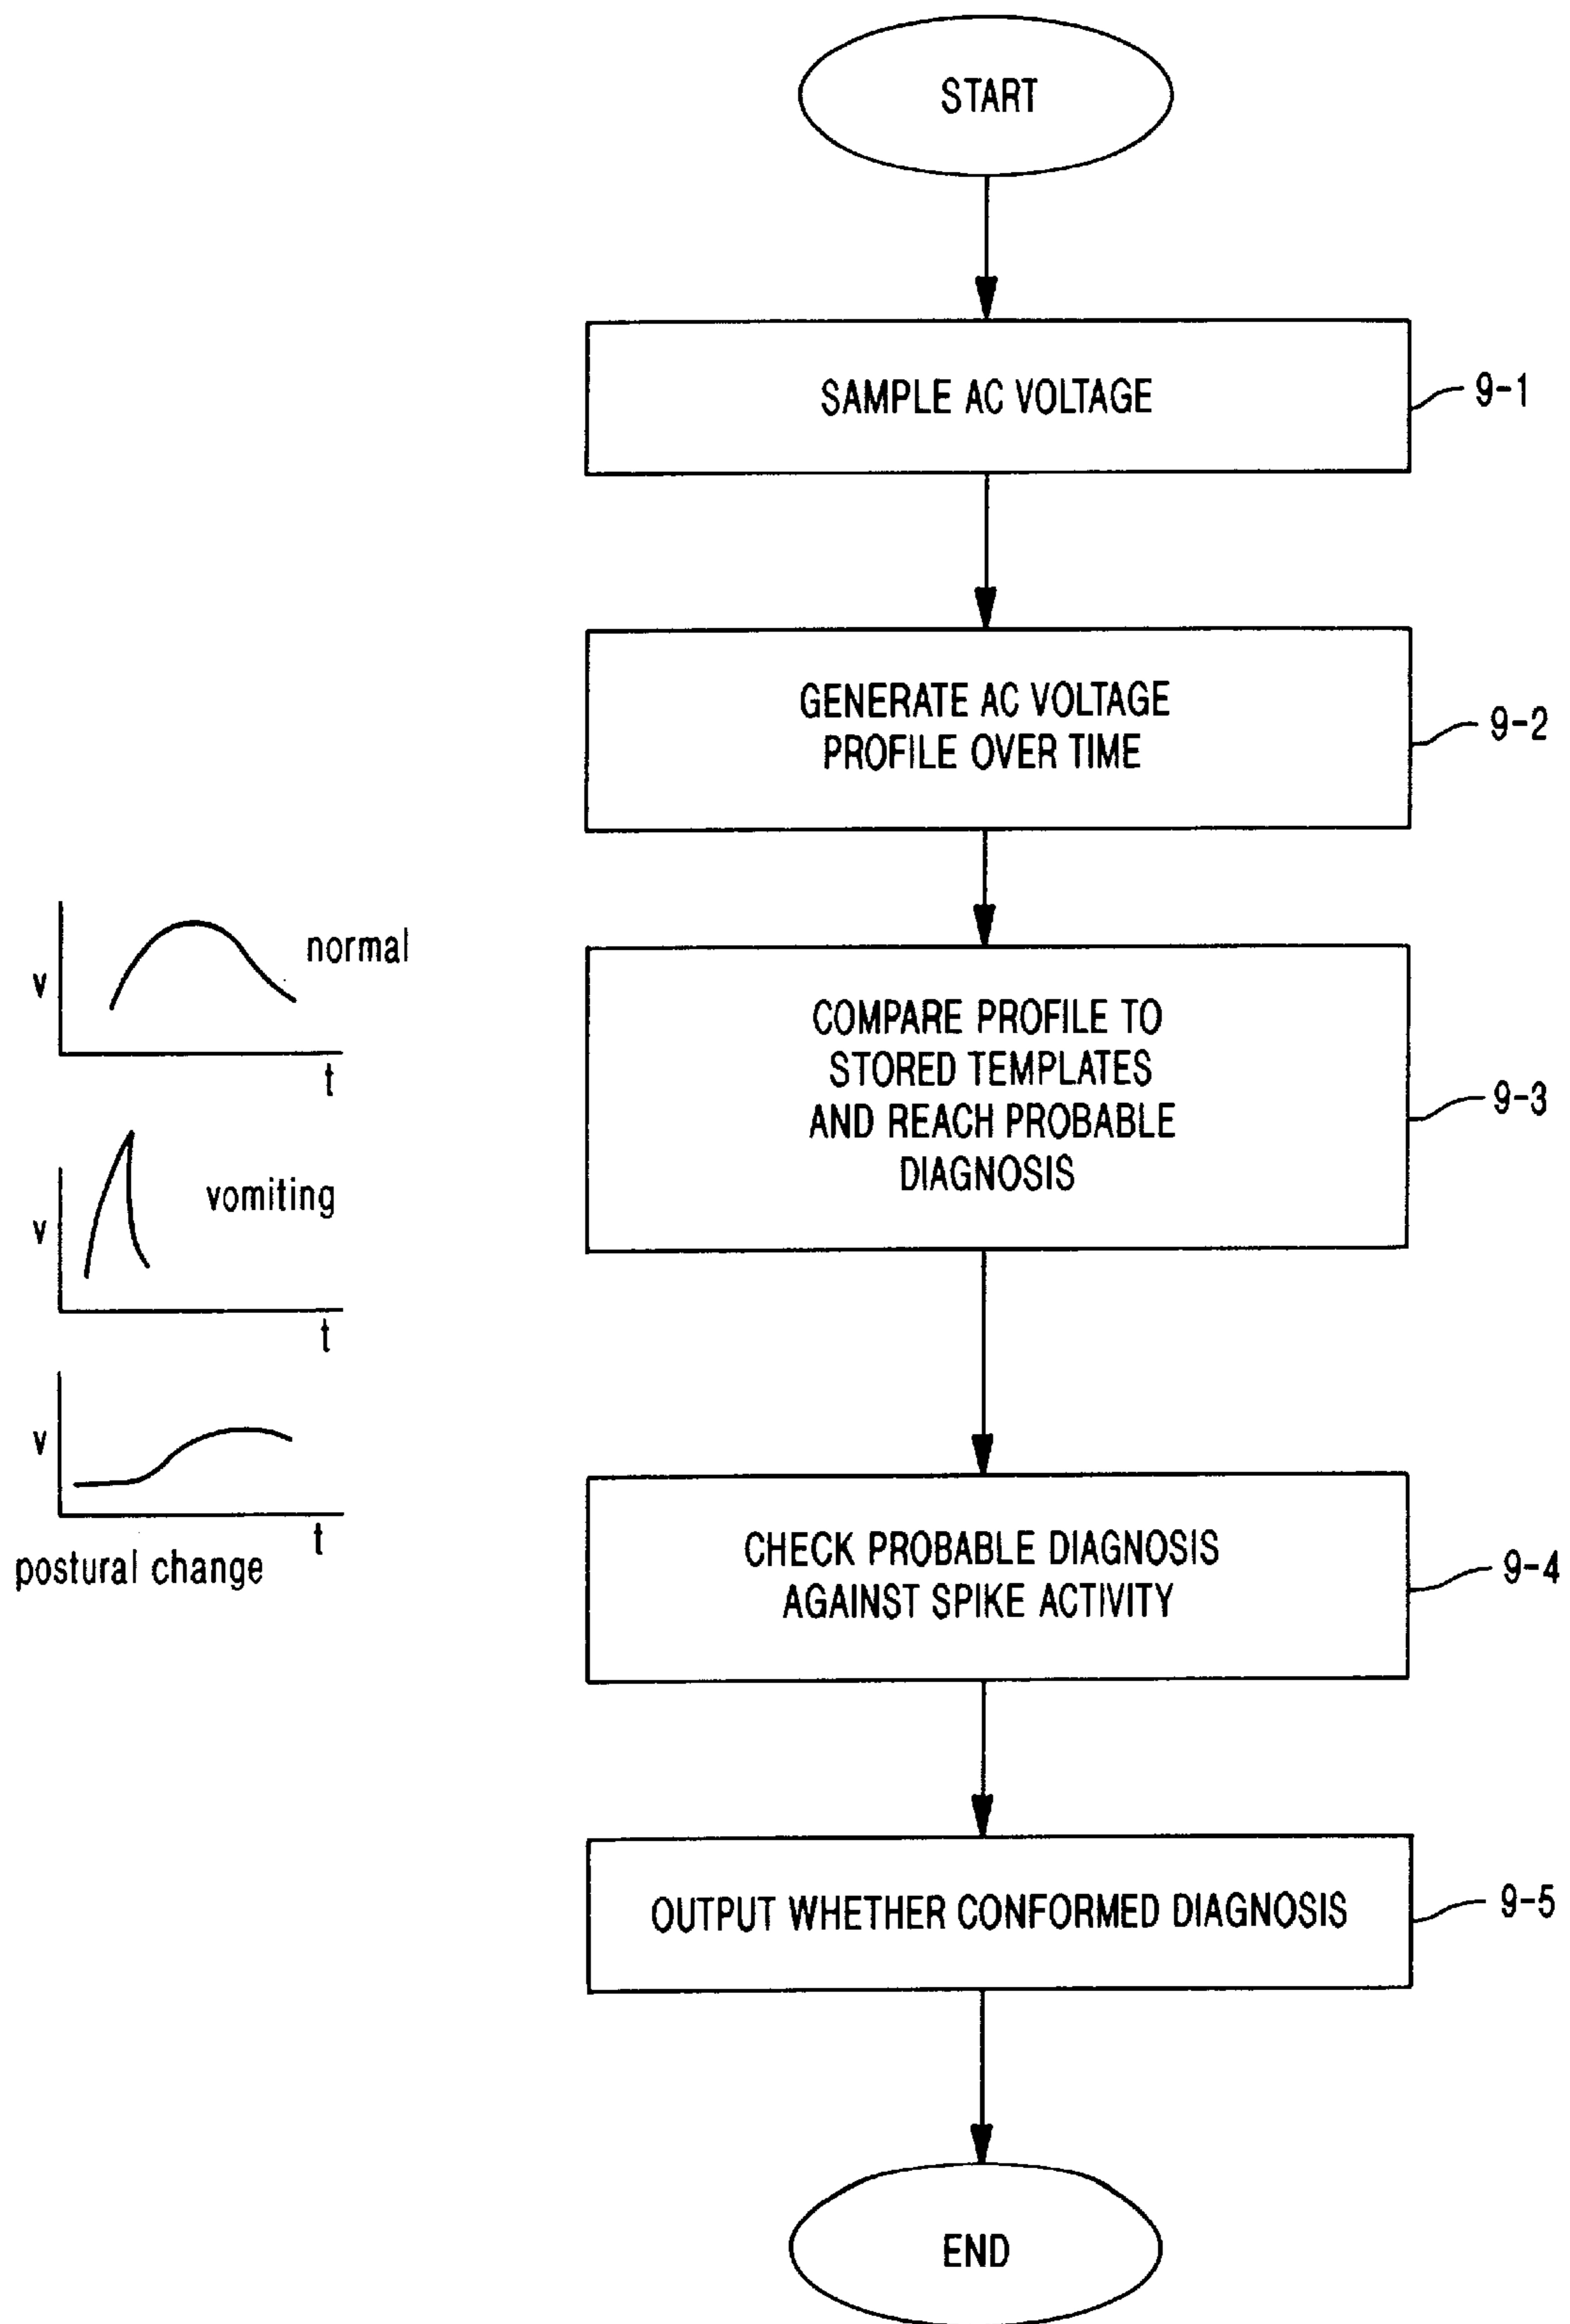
START

SAMPLE AC VOLTAGE

9-1

GENERATE AC VOLTAGE PROFILE OVER TIME

9-2

v
t
normal

v
t
vomiting

v
t
postural change

COMPARE PROFILE TO STORED TEMPLATES AND REACH PROBABLE DIAGNOSIS

9-3

CHECK PROBABLE DIAGNOSIS AGAINST SPIKE ACTIVITY

9-4

OUTPUT WHETHER CONFORMED DIAGNOSIS

9-5

END